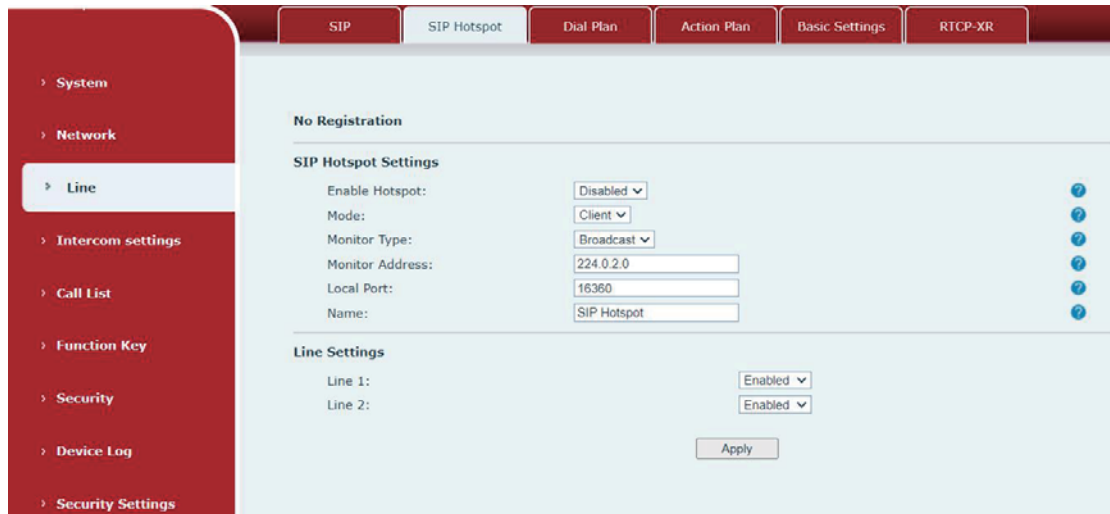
SIP | SIP Hotspot | Dial Plan | Action Plan | Basic Settings | RTCP-XR

› System
› Network
› Line
› Intercom settings
› Call List
› Function Key
› Security
› Device Log
› Security Settings

No Registration

SIP Hotspot Settings

Enable Hotspot: Disabled
Mode: Client
Monitor Type: Broadcast
Monitor Address: 224.0.2.0
Local Port: 16360
Name: SIP Hotspot

Line Settings

Line 1: Enabled
Line 2: Enabled

Apply